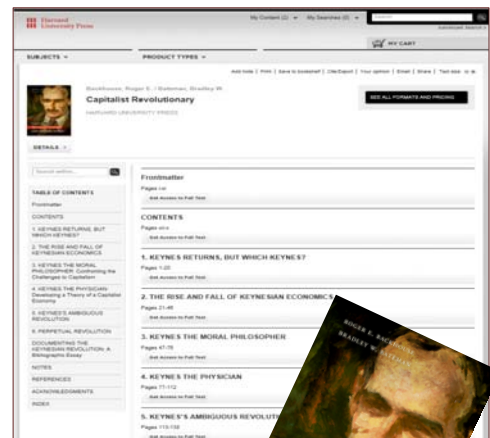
Harvard University Press

My Content (1) My Searches (0) Search

MY CART

SUBJECTS PRODUCT TYPES

Add Note | Print | Save to bookshelf | Cite/Export | Your opinion | Email | Share | Text size

Backhouse, Roger E. / Bateman, Bradley W.

Capitalist Revolutionary

HARVARD UNIVERSITY PRESS

SEE ALL FORMATS AND PRICING

DETAILS

Search within...

TABLE OF CONTENTS

Frontmatter

CONTENTS

1. KEYNES RETURNS, BUT WHICH KEYNES?

2. THE RISE AND FALL OF KEYNESIAN ECONOMICS

3. KEYNES THE MORAL PHILOSOPHER: Confronting the Challenges to Capitalism

4. KEYNES THE PHYSICIAN: Developing a Theory of a Capitalist Economy

5. KEYNES'S AMBIGUOUS REVOLUTION

6. PERPETUAL REVOLUTION

DOCUMENTING THE KEYNESIAN REVOLUTION: A Bibliographic Essay

NOTES

REFERENCES

ACKNOWLEDGMENTS

INDEX

Frontmatter

Pages i-vi

Get Access to Full Text

CONTENTS

Pages vii-x

Get Access to Full Text

1. KEYNES RETURNS, BUT WHICH KEYNES?

Pages 1-20

Get Access to Full Text

2. THE RISE AND FALL OF KEYNESIAN ECONOMICS

Pages 21-46

Get Access to Full Text

3. KEYNES THE MORAL PHILOSOPHER

Pages 47-76

Get Access to Full Text

4. KEYNES THE PHYSICIAN

Pages 77-112

Get Access to Full Text

5. KEYNES'S AMBIGUOUS REVOLUTI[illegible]

Pages 113-136

ROGER E. BACKHOUSE

BRADLEY W. BATEMAN